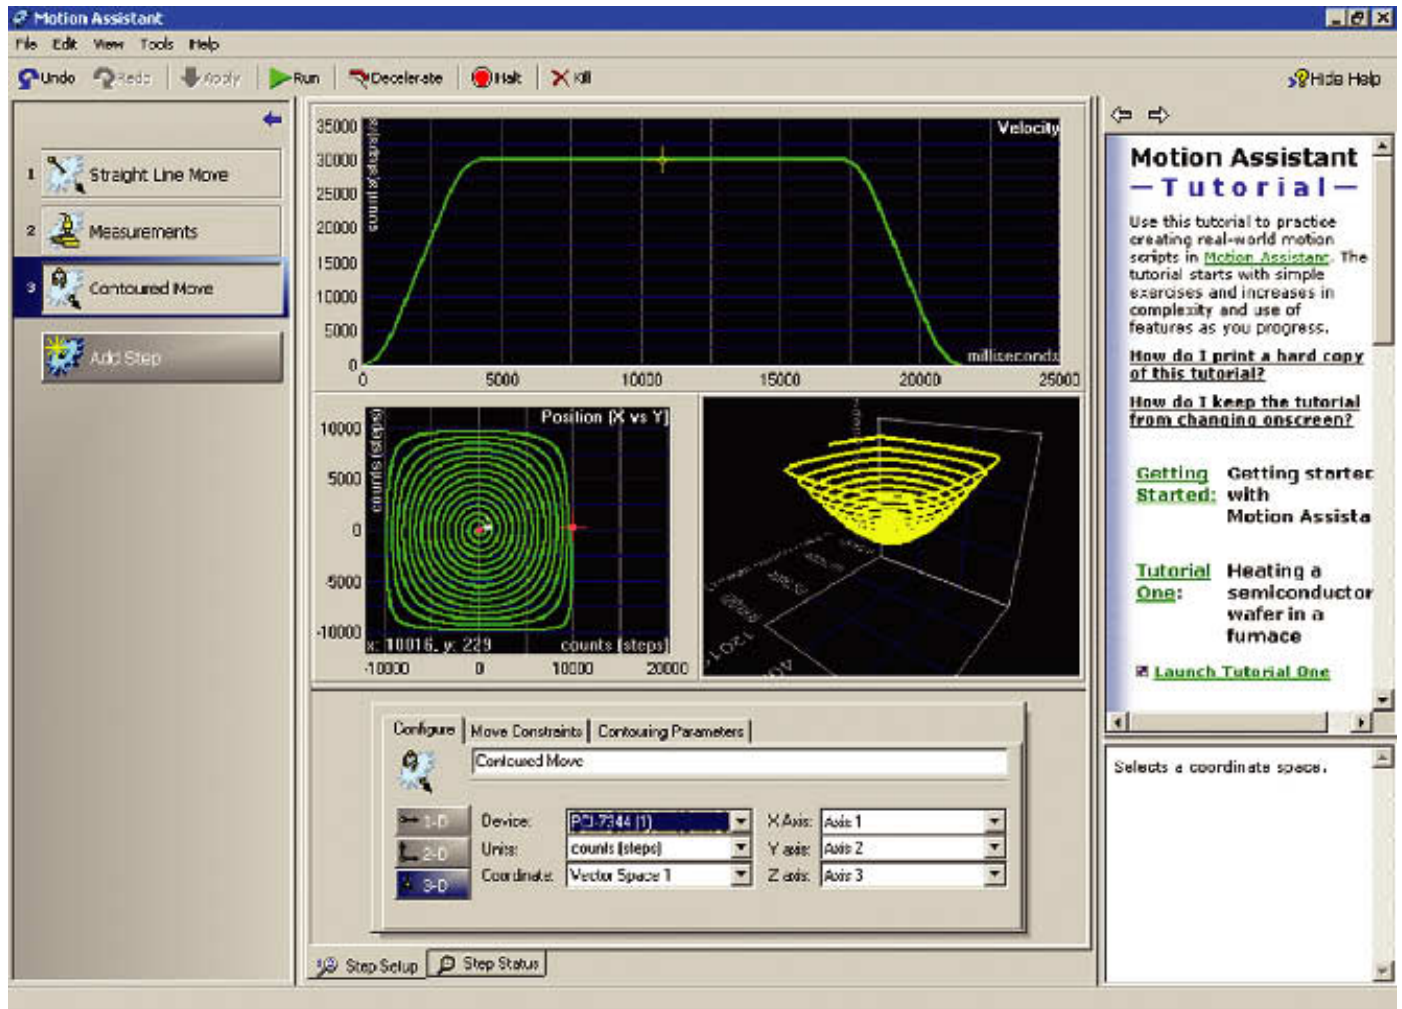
Motion Assistant

File Edit View Tools Help

Undo Redo Apply Run Decelerate Halt Kill Hide Help

1 Straight Line Move
2 Measurements
3 Contoured Move
Add Step

Velocity
counts/steps/s
35000
30000
25000
20000
15000
10000
5000
0
0 5000 10000 15000 20000 25000
milliseconds

Position (X vs Y)
counts (steps)
10000
5000
0
-5000
-10000
x: 10016, y: 229
counts (steps)
-10000 0 10000 20000

Configure | Move Constraints | Contouring Parameters

Contoured Move

1-D
2-D
3-D

Device: PCI-7344 (1)
Units: counts (steps)
Coordinate: Vector Space 1

X Axis: Axis 1
Y axis: Axis 2
Z axis: Axis 3

Step Setup | Step Status

Motion Assistant
—Tutorial—

Use this tutorial to practice creating real-world motion scripts in Motion Assistant. The tutorial starts with simple exercises and increases in complexity and use of features as you progress.

How do I print a hard copy of this tutorial?

How do I keep the tutorial from changing onscreen?

Getting Started: Getting started with Motion Assista

Tutorial One: Heating a semiconductor wafer in a furnace

Launch Tutorial One

Selects a coordinate space.